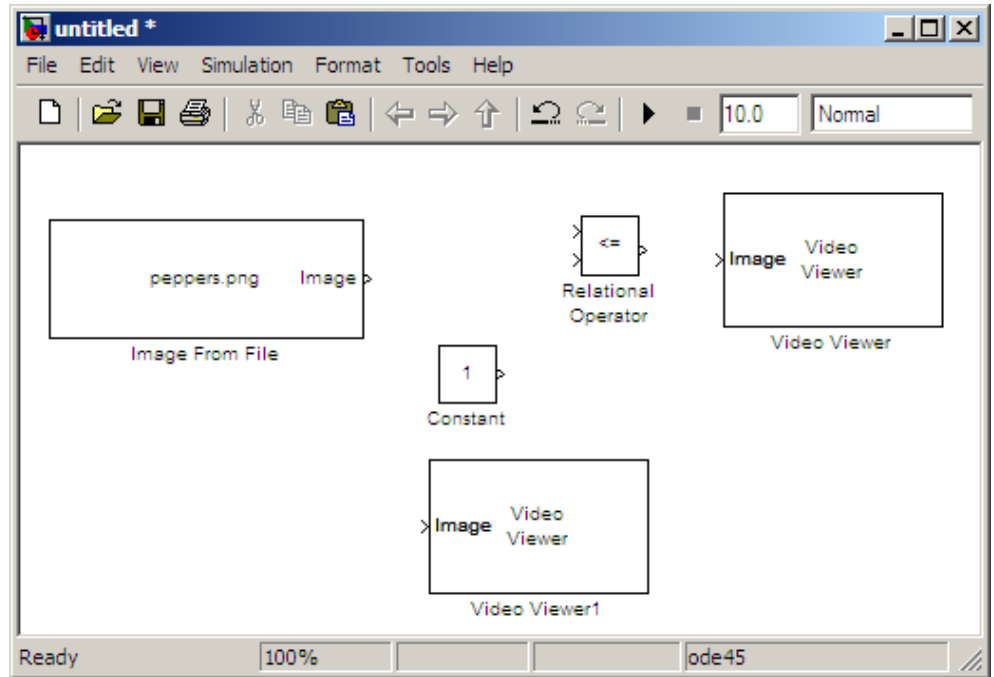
untitled *

File Edit View Simulation Format Tools Help

10.0 Normal

peppers.png Image

Image From File

<=

Relational Operator

Image Video Viewer

Video Viewer

1

Constant

Image Video Viewer

Video Viewer1

Ready 100% ode45